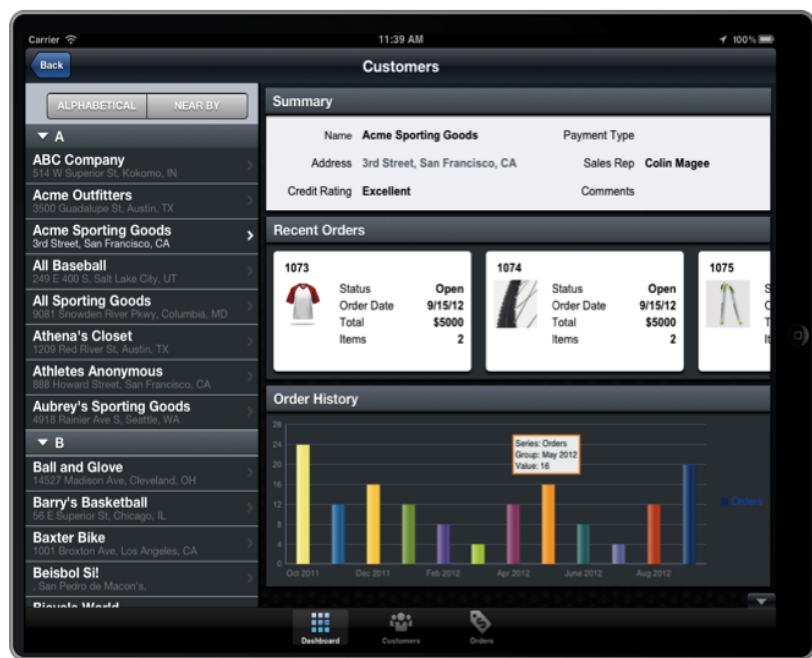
Carrier
11:39 AM
100%
Back
Customers
ALPHABETICAL NEAR BY
A
ABC Company
514 W Superior St, Kokomo, IN
Acme Outfitters
3500 Guadalupe St, Austin, TX
Acme Sporting Goods
3rd Street, San Francisco, CA
All Baseball
249 E 400 S, Salt Lake City, UT
All Sporting Goods
9081 Snowden River Pkwy, Columbia, MD
Athena's Closet
1209 Red River St, Austin, TX
Athletes Anonymous
888 Howard Street, San Francisco, CA
Aubrey's Sporting Goods
4918 Rainier Ave S, Seattle, WA
B
Ball and Glove
14527 Madison Ave, Cleveland, OH
Barry's Basketball
56 E Superior St, Chicago, IL
Baxter Bike
1001 Broxton Ave, Los Angeles, CA
Beisbol Si!
, San Pedro de Macon's,
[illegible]

Summary
Name Acme Sporting Goods
Address 3rd Street, San Francisco, CA
Credit Rating Excellent
Payment Type
Sales Rep Colin Magee
Comments

Recent Orders
1073
Status Open
Order Date 9/15/12
Total $5000
Items 2
1074
Status Open
Order Date 9/15/12
Total $5000
Items 2
1075

Order History
Series: Orders
Group: May 2012
Value: 16
24
20
16
12
8
4
0
Oct 2011
Dec 2011
Feb 2012
Apr 2012
June 2012
Aug 2012
Orders

Dashboard
Customers
Orders